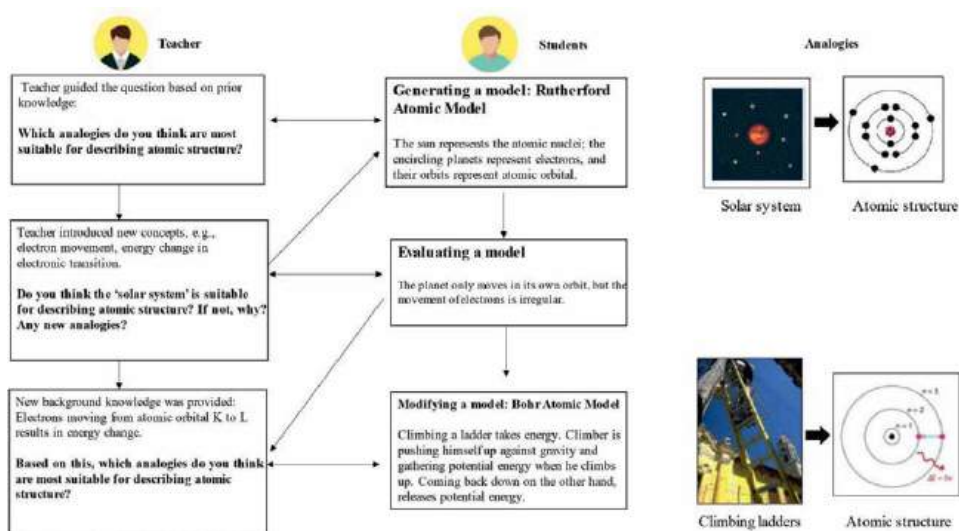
Teacher

Students

Analogies

Teacher guided the question based on prior knowledge:

**Which analogies do you think are most suitable for describing atomic structure?**

**Generating a model: Rutherford Atomic Model**

The sun represents the atomic nuclei; the encircling planets represent electrons, and their orbits represent atomic orbital.

Solar system

Atomic structure

Teacher introduced new concepts, e.g., electron movement, energy change in electronic transition.

**Do you think the 'solar system' is suitable for describing atomic structure? If not, why? Any new analogies?**

**Evaluating a model**

The planet only moves in its own orbit, but the movement of electrons is irregular.

New background knowledge was provided: Electrons moving fom atomic orbital K to L results in energy change.

**Based on this, which analogies do you think are most suitable for describing atomic structure?**

**Modifying a model: Bohr Atomic Model**

Climbing a ladder takes energy. Climber is pushing himself up against gravity and gathering potential energy when he climbs up. Coming back down on the other hand, releases potential energy.

$n=3$

$n=2$

$n=1$

$\Delta E = h\nu$

Climbing ladders

Atomic structure